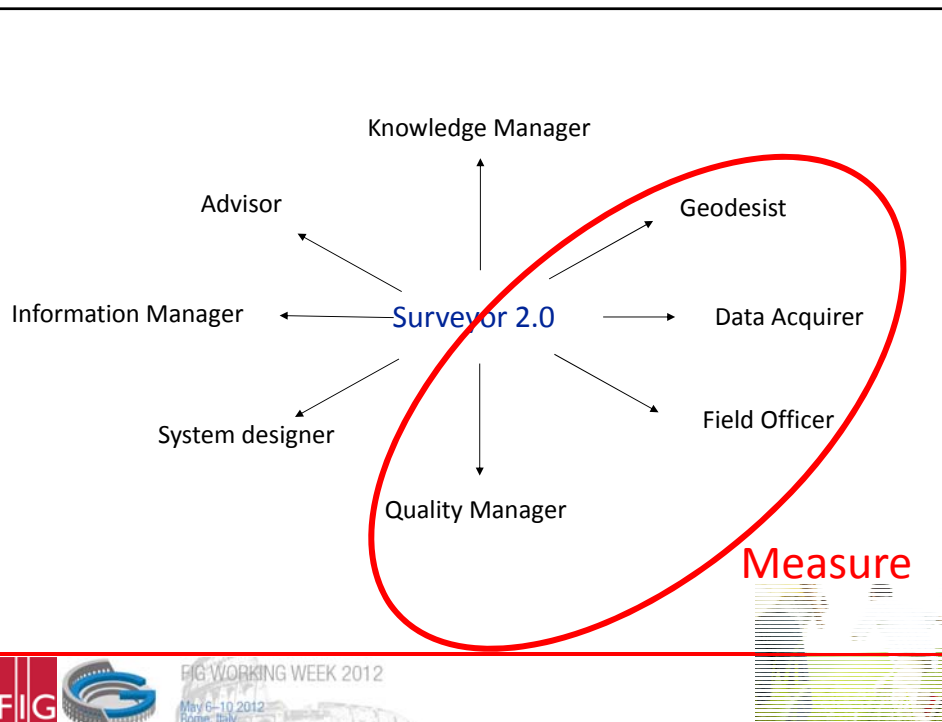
Knowledge Manager

Advisor

Geodesist

Information Manager

Surveyor 2.0

Data Acquirer

System designer

Field Officer

Quality Manager

Measure

FIG

FIG WORKING WEEK 2012

May 6–10 2012
Rome, Italy